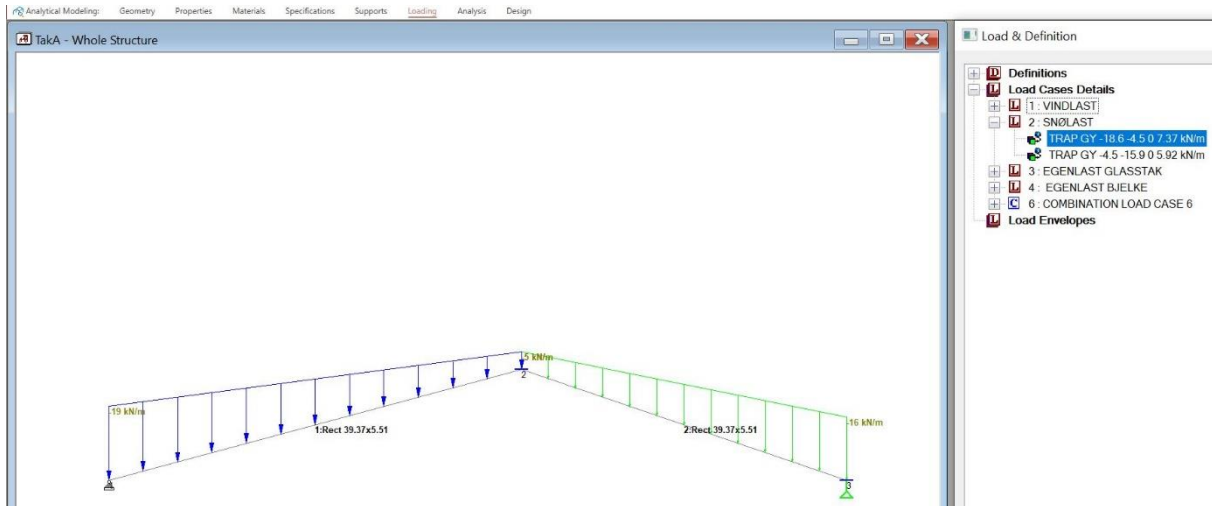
Analytical Modeling: Geometry Properties Materials Specifications Supports Loading Analysis Design

TakA - Whole Structure

Load & Definition

Definitions
Load Cases Details
1 : VINDLAST
2 : SNØLAST
TRAP GY -18.6 -4.5 0 7.37 kN/m
TRAP GY -4.5 -15.9 0 5.92 kN/m
3 : EGENLAST GLASSTAK
4 : EGENLAST BJELKE
6 : COMBINATION LOAD CASE 6
Load Envelopes

5 kN/m
2
-19 kN/m
1:Rect 39.37x5.51
2:Rect 39.37x5.51
-16 kN/m
1
3